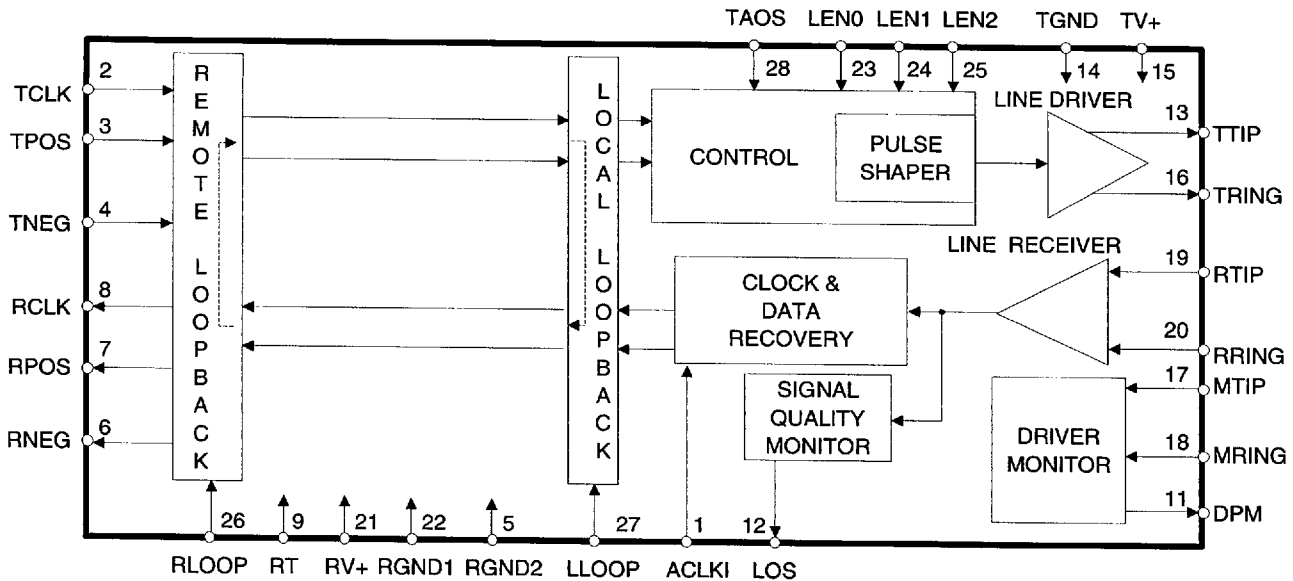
TAOS LEN0 LEN1 LEN2 TGND TV+

28 23 24 25 14 15

TCLK 2
TPOS 3
TNEG 4
RCLK 8
RPOS 7
RNEG 6

REMOTE LOOPBACK

LOCAL LOOPBACK

CONTROL

PULSE SHAPER

LINE DRIVER

13 TTIP
16 TRING

LINE RECEIVER

19 RTIP
20 RRING

CLOCK & DATA RECOVERY

SIGNAL QUALITY MONITOR

17 MTIP
18 MRING
11 DPM

DRIVER MONITOR

26 9 21 22 5 27 1 12

RLOOP RT RV+ RGND1 RGND2 LLOOP ACLKI LOS